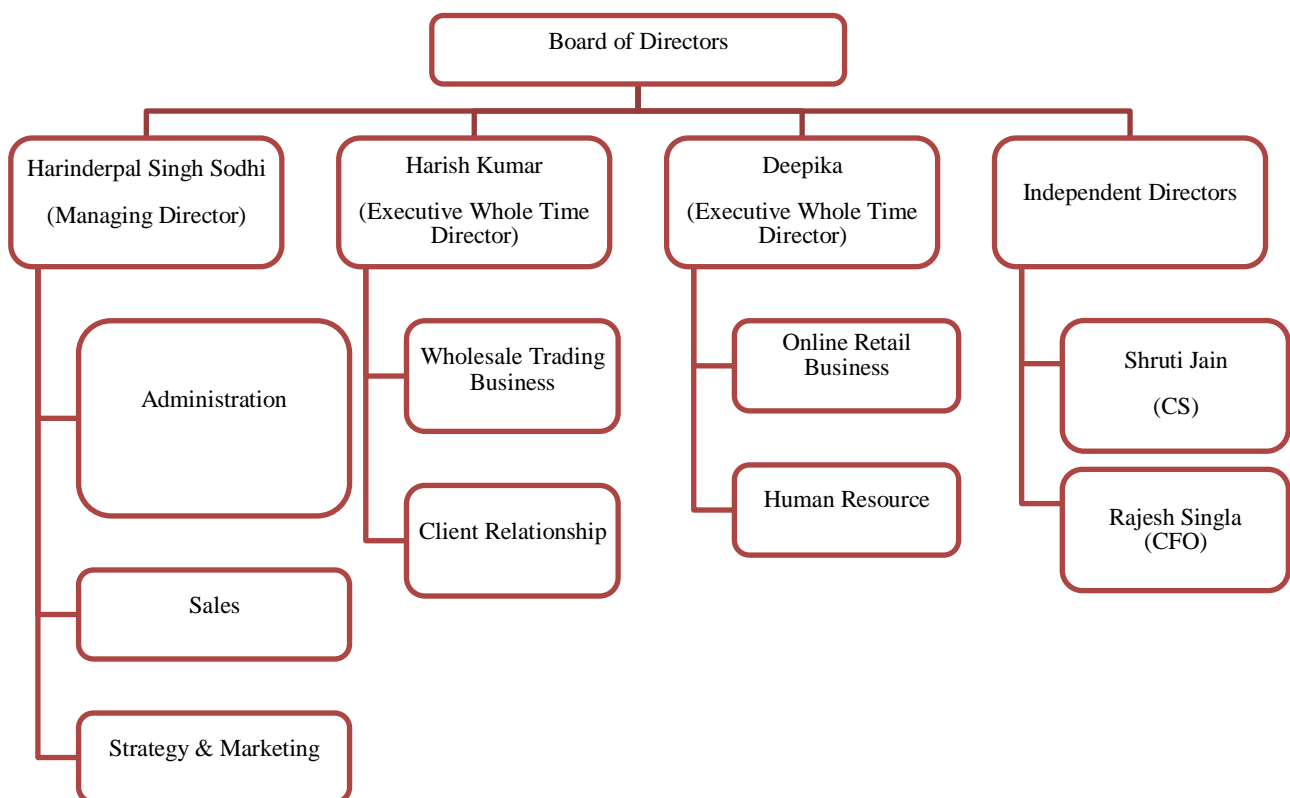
Board of Directors

Harinderpal Singh Sodhi

(Managing Director)

Administration

Sales

Strategy & Marketing

Harish Kumar

(Executive Whole Time Director)

Wholesale Trading Business

Client Relationship

Deepika

(Executive Whole Time Director)

Online Retail Business

Human Resource

Independent Directors

Shruti Jain

(CS)

Rajesh Singla (CFO)